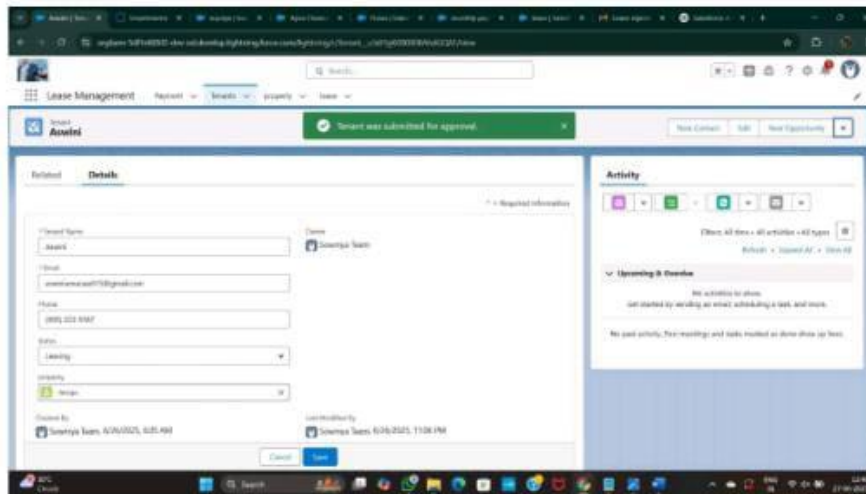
Lease Management
Payment
Tenants
property
lease

Tenant
Aswini

Tenant was submitted for approval.

New Contact
Edit
New Opportunity

Related
Details

* = Required Information

* Tenant Name
Aswini

Owner
Sowmya Team

* Email
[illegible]@gmail.com

Phone
(999) 333-9987

Status
Leasing

property
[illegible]

Created By
Sowmya Team, 6/26/2025, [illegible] AM

Last Modified By
Sowmya Team, 6/26/2025, 11:06 PM

Cancel
Save

Activity

Filters: All time • All activities • All types
Refresh • Expand All • View All

Upcoming & Overdue

No activities to show.
Get started by sending an email, scheduling a task, and more.

No past activity. Past meetings and tasks marked as done show up here.

Q Search